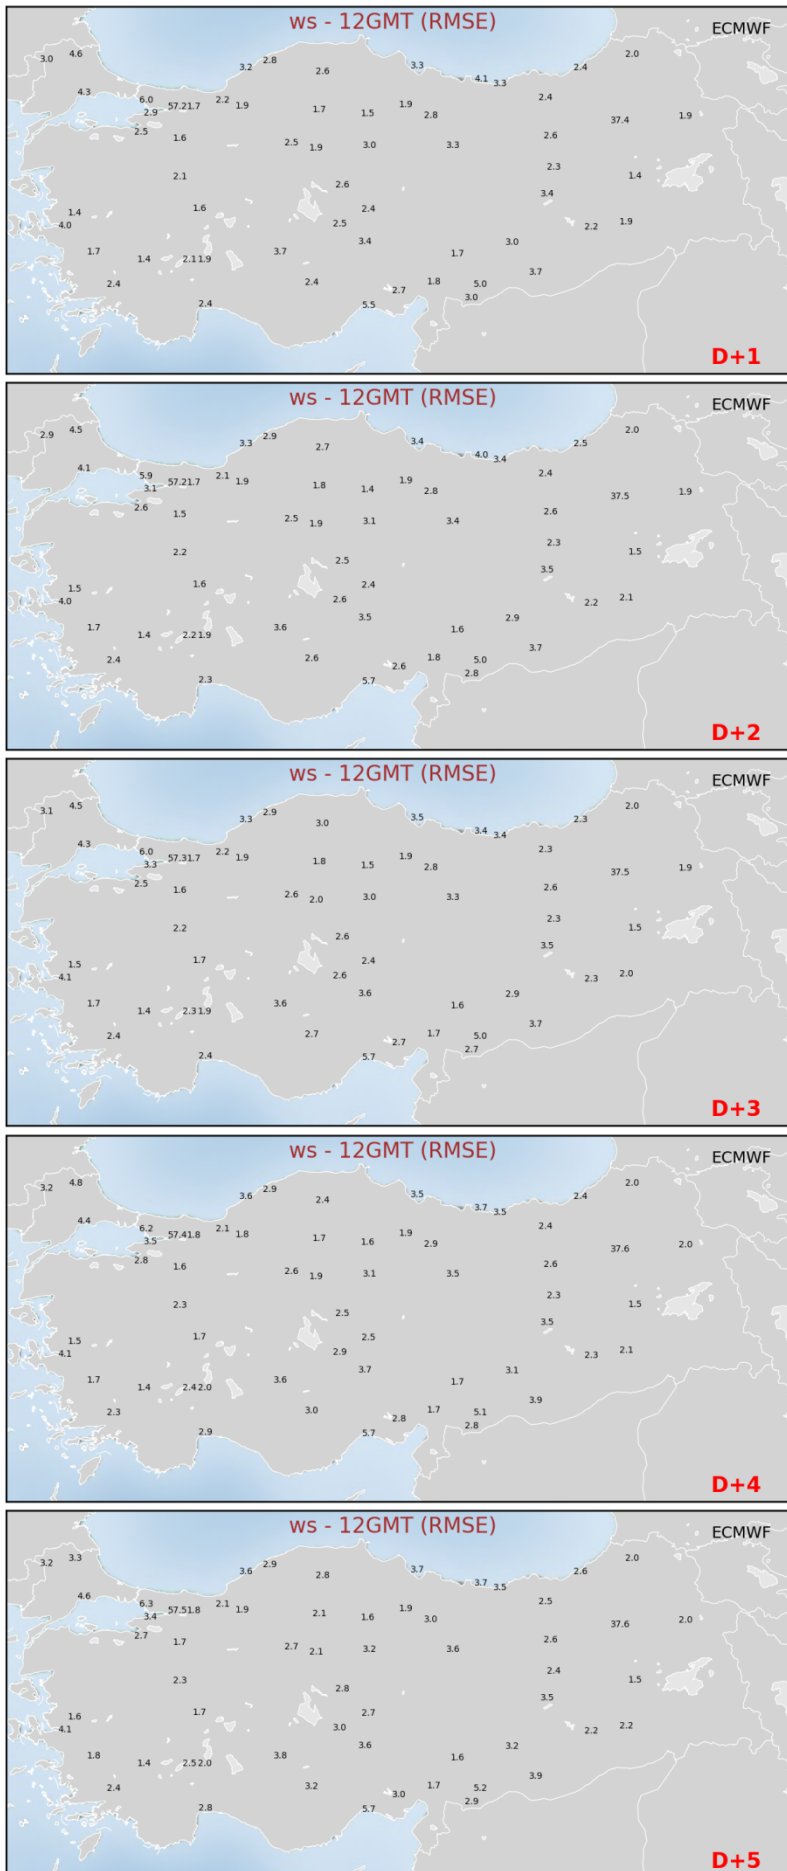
ws - 12GMT (RMSE)
ECMWF
3.0 4.6 3.2 2.8 2.6 3.3 4.1 3.3 2.4 2.0
4.3 6.0 2.9 57.2 1.7 2.2 1.9 1.7 1.5 1.9 2.8 2.4 37.4 1.9
2.5 1.6 2.5 1.9 3.0 3.3 2.6
2.1 2.3 1.4
2.6 3.4
1.4 4.0 1.6 2.4 2.5 2.2 1.9
3.4 3.0
1.7 1.4 2.1 1.9 3.7 1.7 3.7
2.4 2.4 2.7 1.8 5.0
2.4 5.5 3.0
D+1

ws - 12GMT (RMSE)
ECMWF
2.9 4.5 3.3 2.9 2.7 3.4 4.0 3.4 2.5 2.0
4.1 5.9 3.1 57.2 1.7 2.1 1.9 1.8 1.4 1.9 2.8 2.4 37.5 1.9
2.6 1.5 2.5 1.9 3.1 3.4 2.6
2.2 2.5 2.3 1.5
3.5
1.5 4.0 1.6 2.4 2.6 2.2 2.1
3.5 2.9
1.7 1.4 2.2 1.9 3.6 1.6 3.7
2.4 2.6 2.6 1.8 5.0
2.3 5.7 2.8
D+2

ws - 12GMT (RMSE)
ECMWF
3.1 4.5 3.3 2.9 3.0 3.5 3.4 3.4 2.3 2.0
4.3 6.0 3.3 57.3 1.7 2.2 1.9 1.8 1.5 1.9 2.8 2.3 37.5 1.9
2.5 1.6 2.6 2.0 3.0 3.3 2.6
2.2 2.6 2.3 1.5
3.5
1.5 4.1 1.7 2.4 2.6 2.3 2.0
3.6 2.9
1.7 1.4 2.3 1.9 3.6 1.6 3.7
2.4 2.7 2.7 1.7 5.0
2.4 5.7 2.7
D+3

ws - 12GMT (RMSE)
ECMWF
3.2 4.8 3.6 2.9 2.4 3.5 3.7 3.5 2.4 2.0
4.4 6.2 3.5 57.4 1.8 2.1 1.8 1.7 1.6 1.9 2.9 2.4 37.6 2.0
2.8 1.6 2.6 1.9 3.1 3.5 2.6
2.3 2.5 2.3 1.5
3.5
1.5 4.1 1.7 2.5 2.9 2.3 2.1
3.7 3.1
1.7 1.4 2.4 2.0 3.6 1.7 3.9
2.3 3.0 2.8 1.7 5.1
2.9 5.7 2.8
D+4

ws - 12GMT (RMSE)
ECMWF
3.2 3.3 3.6 2.9 2.8 3.7 3.7 3.5 2.6 2.0
4.6 6.3 3.4 57.5 1.8 2.1 1.9 2.1 1.6 1.9 3.0 2.5 37.6 2.0
2.7 1.7 2.7 2.1 3.2 3.6 2.6
2.3 2.8 2.4 1.5
3.5
1.6 4.1 1.7 2.7 3.0 2.2 2.2
3.6 3.2
1.8 1.4 2.5 2.0 3.8 1.6 3.9
2.4 3.2 3.0 1.7 5.2
2.8 5.7 2.9
D+5